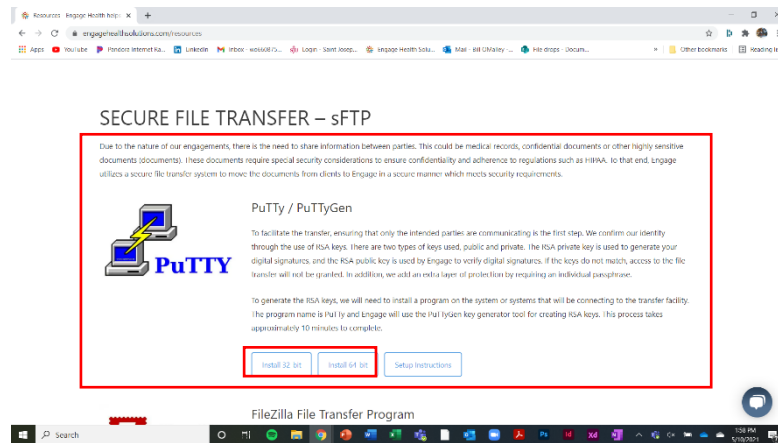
Resources - Engage Health helps ×  +

engagehealthsolutions.com/resources

Apps  YouTube  Pandora Internet Ra...  LinkedIn  Inbox - wok6687...  Login - Saint Josep...  Engage Health Solu...  Mail - Bill OMalley - ...  File drops - Docum...  »  Other bookmarks  Reading list

SECURE FILE TRANSFER – sFTP

Due to the nature of our engagements, there is the need to share information between parties. This could be medical records, confidential documents or other highly sensitive documents (documents). These documents require special security considerations to ensure confidentiality and adherence to regulations such as HIPAA. To that end, Engage utilizes a secure file transfer system to move the documents from clients to Engage in a secure manner which meets security requirements.

PuTTY

PuTTy / PuTTyGen

To facilitate the transfer, ensuring that only the intended parties are communicating is the first step. We confirm our identity through the use of RSA keys. There are two types of keys used, public and private. The RSA private key is used to generate your digital signatures, and the RSA public key is used by Engage to verify digital signatures. If the keys do not match, access to the file transfer will not be granted. In addition, we add an extra layer of protection by requiring an individual passphrase.

To generate the RSA keys, we will need to install a program on the system or systems that will be connecting to the transfer facility. The program name is PuTTy and Engage will use the PuTTyGen key generator tool for creating RSA keys. This process takes approximately 10 minutes to complete.

Install 32 bit  Install 64 bit  Setup Instructions

FileZilla File Transfer Program

Search

1:58 PM
5/10/2021